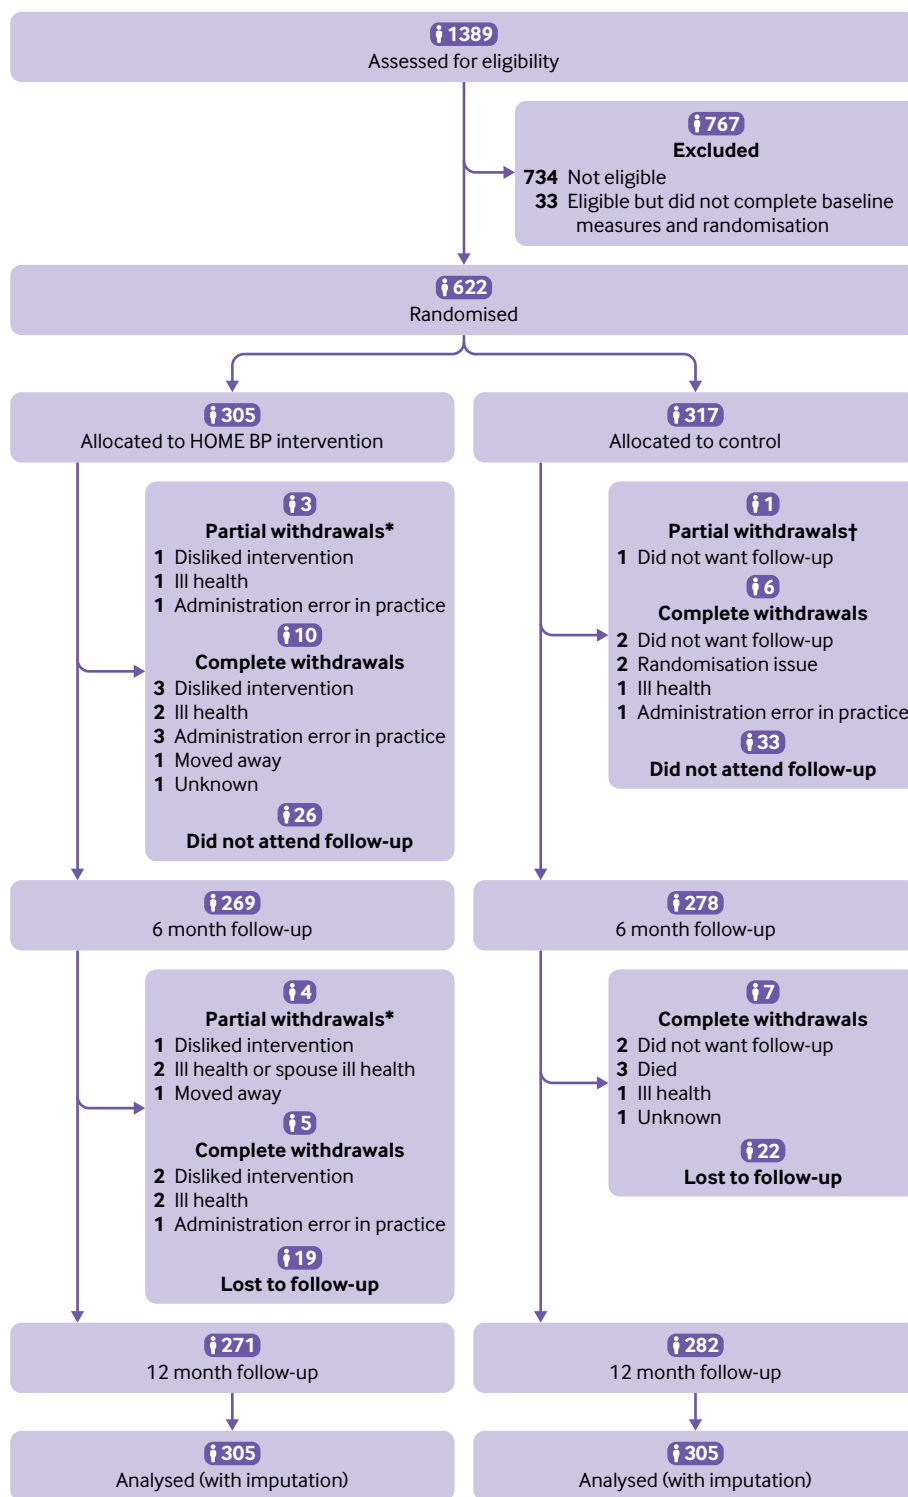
1389
Assessed for eligibility

767
Excluded
734 Not eligible
33 Eligible but did not complete baseline measures and randomisation

622
Randomised

305
Allocated to HOME BP intervention

317
Allocated to control

3
Partial withdrawals*
1 Disliked intervention
1 Ill health
1 Administration error in practice
10
Complete withdrawals
3 Disliked intervention
2 Ill health
3 Administration error in practice
1 Moved away
1 Unknown
26
Did not attend follow-up

1
Partial withdrawals†
1 Did not want follow-up
6
Complete withdrawals
2 Did not want follow-up
2 Randomisation issue
1 Ill health
1 Administration error in practice
33
Did not attend follow-up

269
6 month follow-up

278
6 month follow-up

4
Partial withdrawals*
1 Disliked intervention
2 Ill health or spouse ill health
1 Moved away
5
Complete withdrawals
2 Disliked intervention
2 Ill health
1 Administration error in practice
19
Lost to follow-up

7
Complete withdrawals
2 Did not want follow-up
3 Died
1 Ill health
1 Unknown
22
Lost to follow-up

271
12 month follow-up

282
12 month follow-up

305
Analysed (with imputation)

305
Analysed (with imputation)